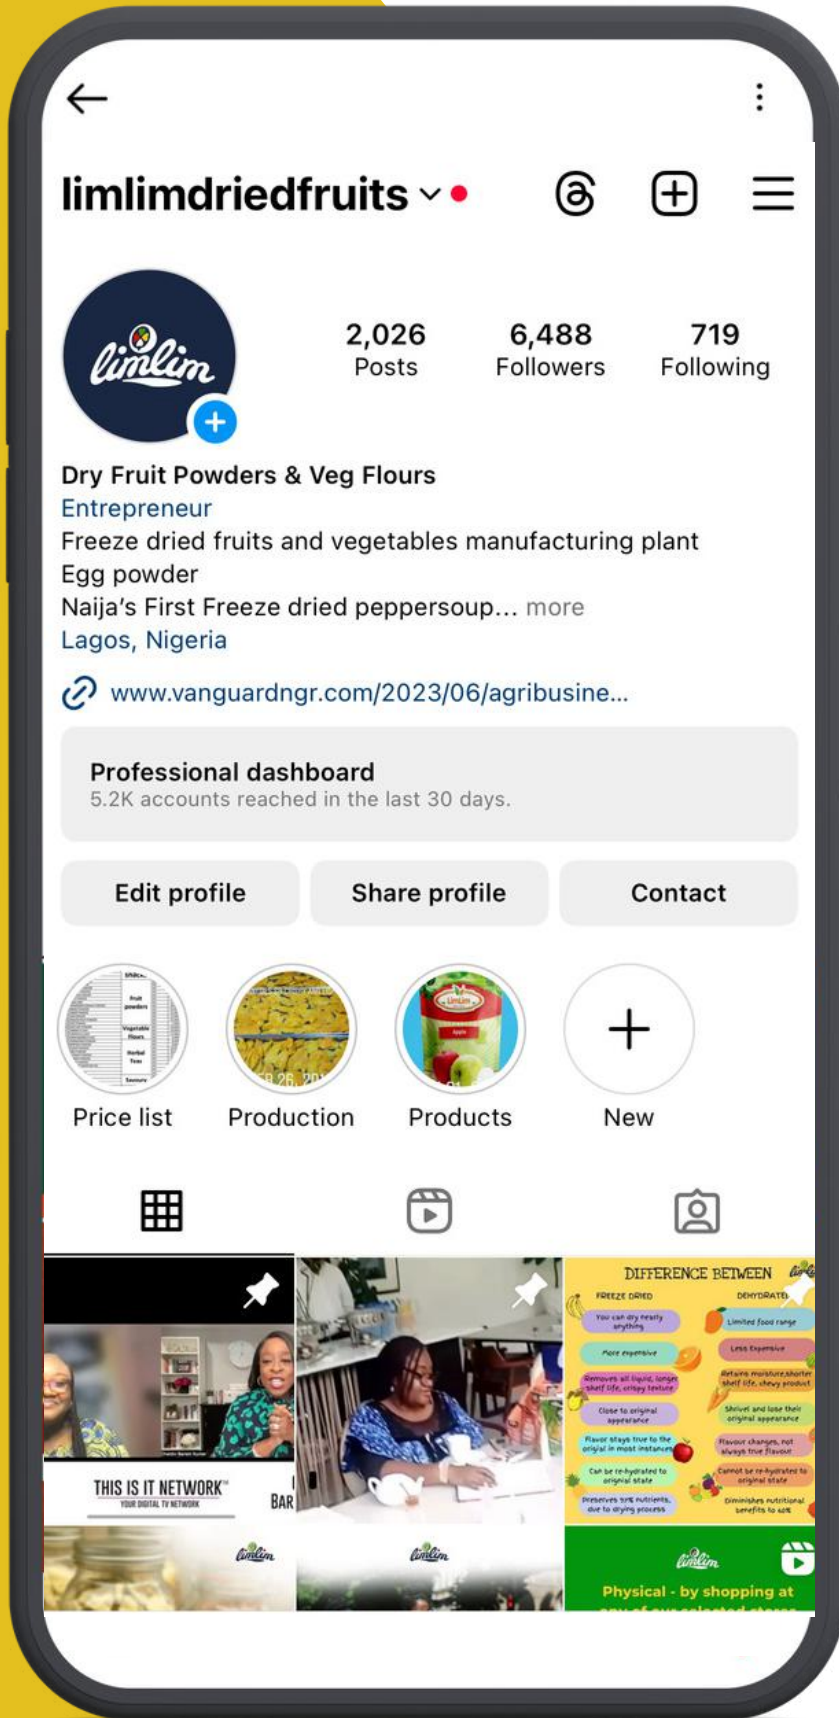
limlimdriedfruits

limlim

2,026 Posts
6,488 Followers
719 Following

Dry Fruit Powders & Veg Flours
Entrepreneur
Freeze dried fruits and vegetables manufacturing plant
Egg powder
Naija's First Freeze dried peppersoup... more
Lagos, Nigeria

www.vanguardngr.com/2023/06/agribusine...

Professional dashboard
5.2K accounts reached in the last 30 days.

Edit profile
Share profile
Contact

Price list
Production
Products
New

THIS IS IT NETWORK
YOUR DIGITAL TV NETWORK
BAR

DIFFERENCE BETWEEN
FREEZE DRIED
DEHYDRATED
You can dry nearly anything
Limited food range
More expensive
Less Expensive
Removes all liquid, longer shelf life, crispy texture
Retains moisture, shorter shelf life, chewy product
Close to original appearance
Shrivel and lose their original appearance
Flavor stays true to the original in most instances
Flavour changes, not always true flavour
Can be re-hydrated to original state
Cannot be re-hydrated to original state
Preserves 97% nutrients, due to drying process
Diminishes nutritional benefits to 60%

limlim
limlim
limlim
Physical - by shopping at
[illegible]